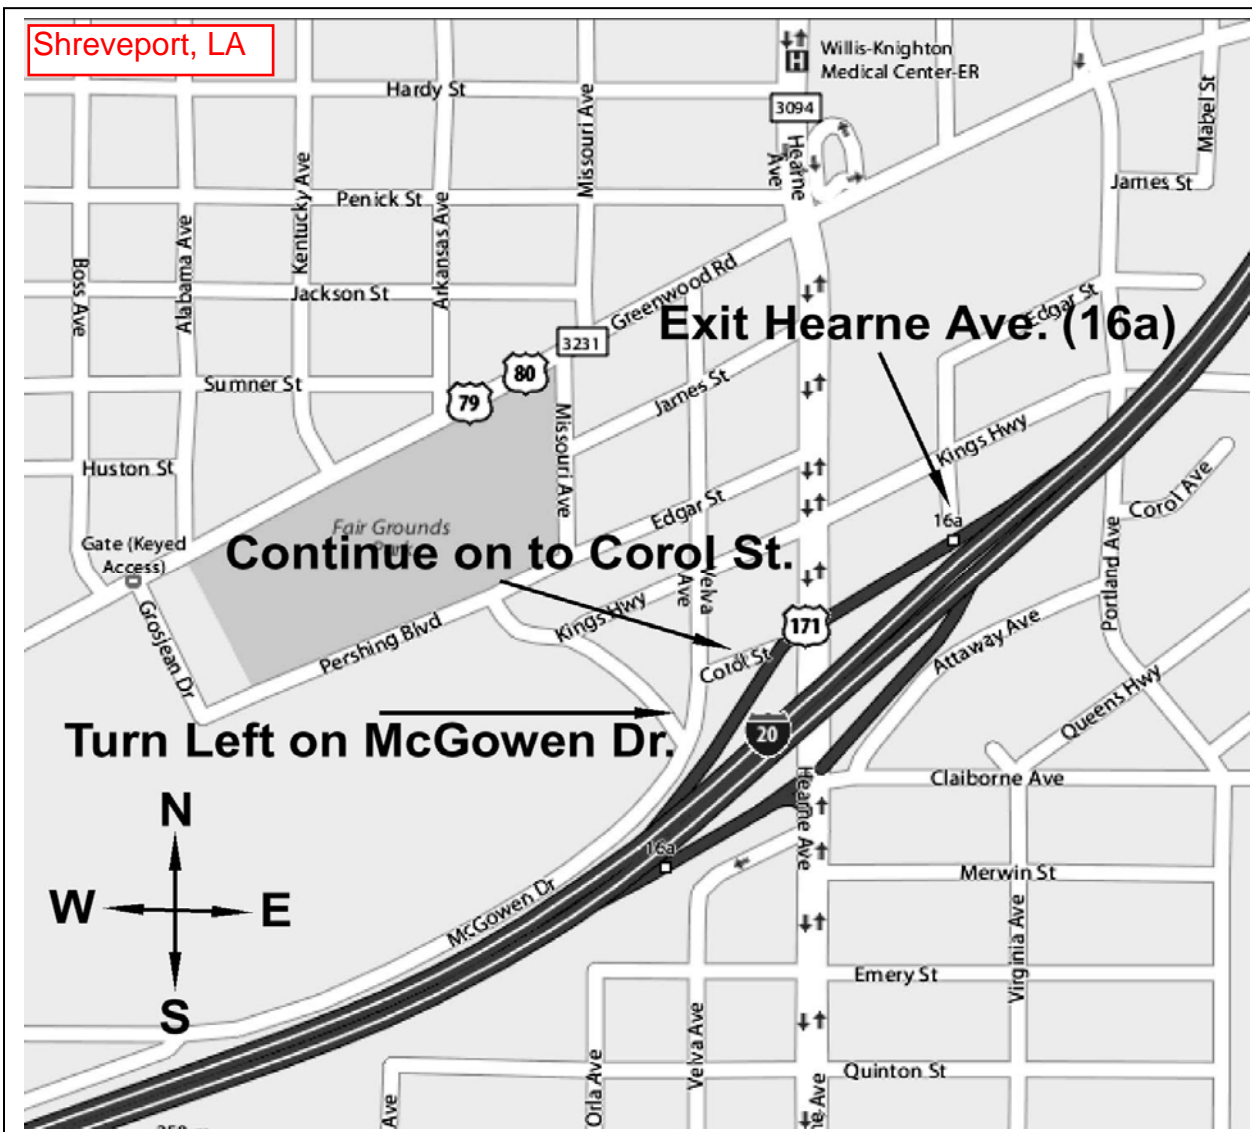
Shreveport, LA

Willis-Knighton Medical Center-ER

Hardy St
3094
Hearne Ave
Missouri Ave
Mabel St
James St
Penick St
Kentucky Ave
Arkansas Ave
Alabama Ave
Boss Ave
Jackson St
Greenwood Rd
3231
Exit Hearne Ave. (16a)
Edgar St
80
79
Sumner St
James St
Missouri Ave
Kings Hwy
Huston St
Edgar St
16a
Corol Ave
Fair Grounds
Gate (Keyed Access)
Continue on to Corol St.
Velva Ave
Portland Ave
Grosjean Dr
Pershing Blvd
Kings Hwy
171
Corol St
Attaway Ave
Queens Hwy
Turn Left on McGowen Dr.
20
Claiborne Ave
Hearne Ave
N
W
E
S
16a
Merwin St
McGowen Dr
Virginia Ave
Emery St
Velva Ave
Orla Ave
Ave
Quinton St
Hearne Ave